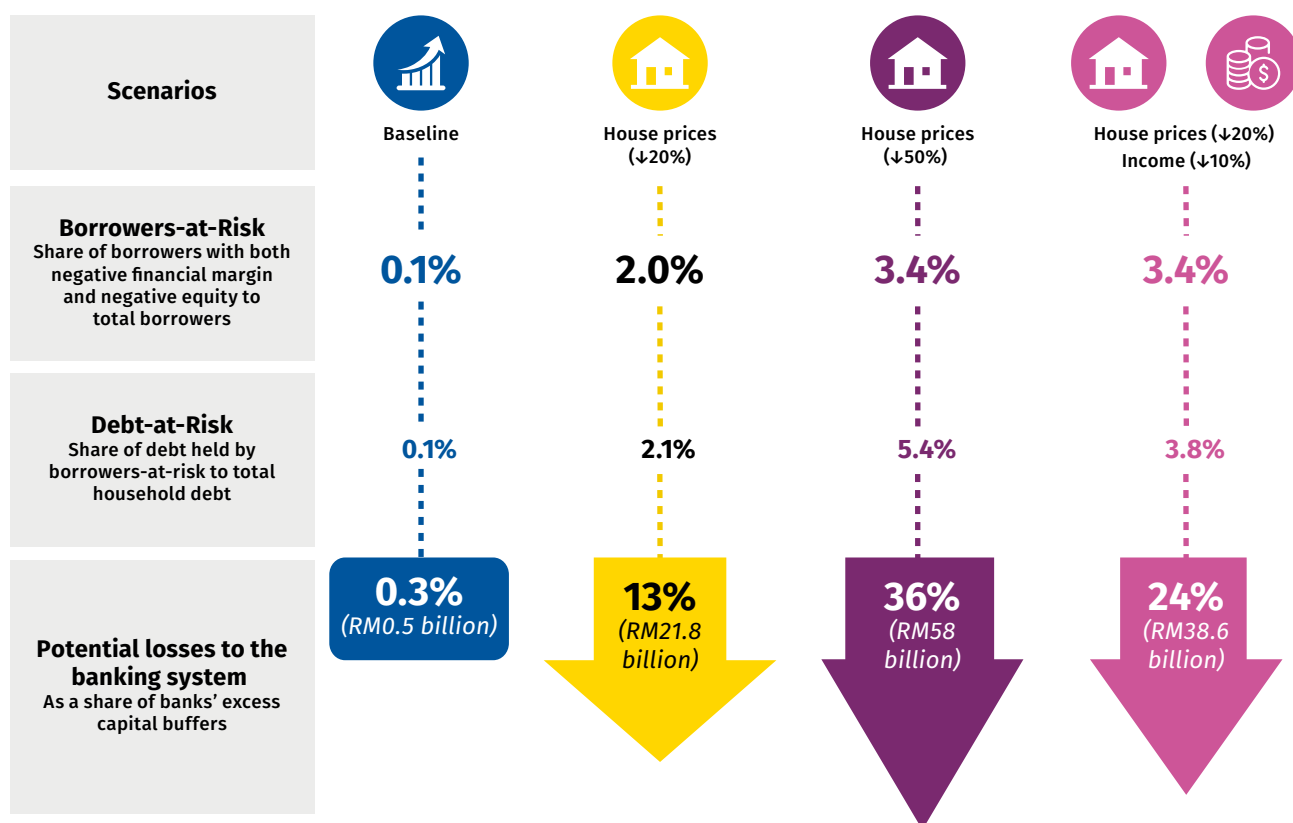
| Scenarios | Baseline | House prices (↓20%) | House prices (↓50%) | House prices (↓20%) Income (↓10%) |
|---|---|---|---|---|
| **Borrowers-at-Risk** Share of borrowers with both negative financial margin and negative equity to total borrowers | 0.1% | 2.0% | 3.4% | 3.4% |
| **Debt-at-Risk** Share of debt held by borrowers-at-risk to total household debt | 0.1% | 2.1% | 5.4% | 3.8% |
| **Potential losses to the banking system** As a share of banks' excess capital buffers | 0.3% (RM0.5 billion) | 13% (RM21.8 billion) | 36% (RM58 billion) | 24% (RM38.6 billion) |